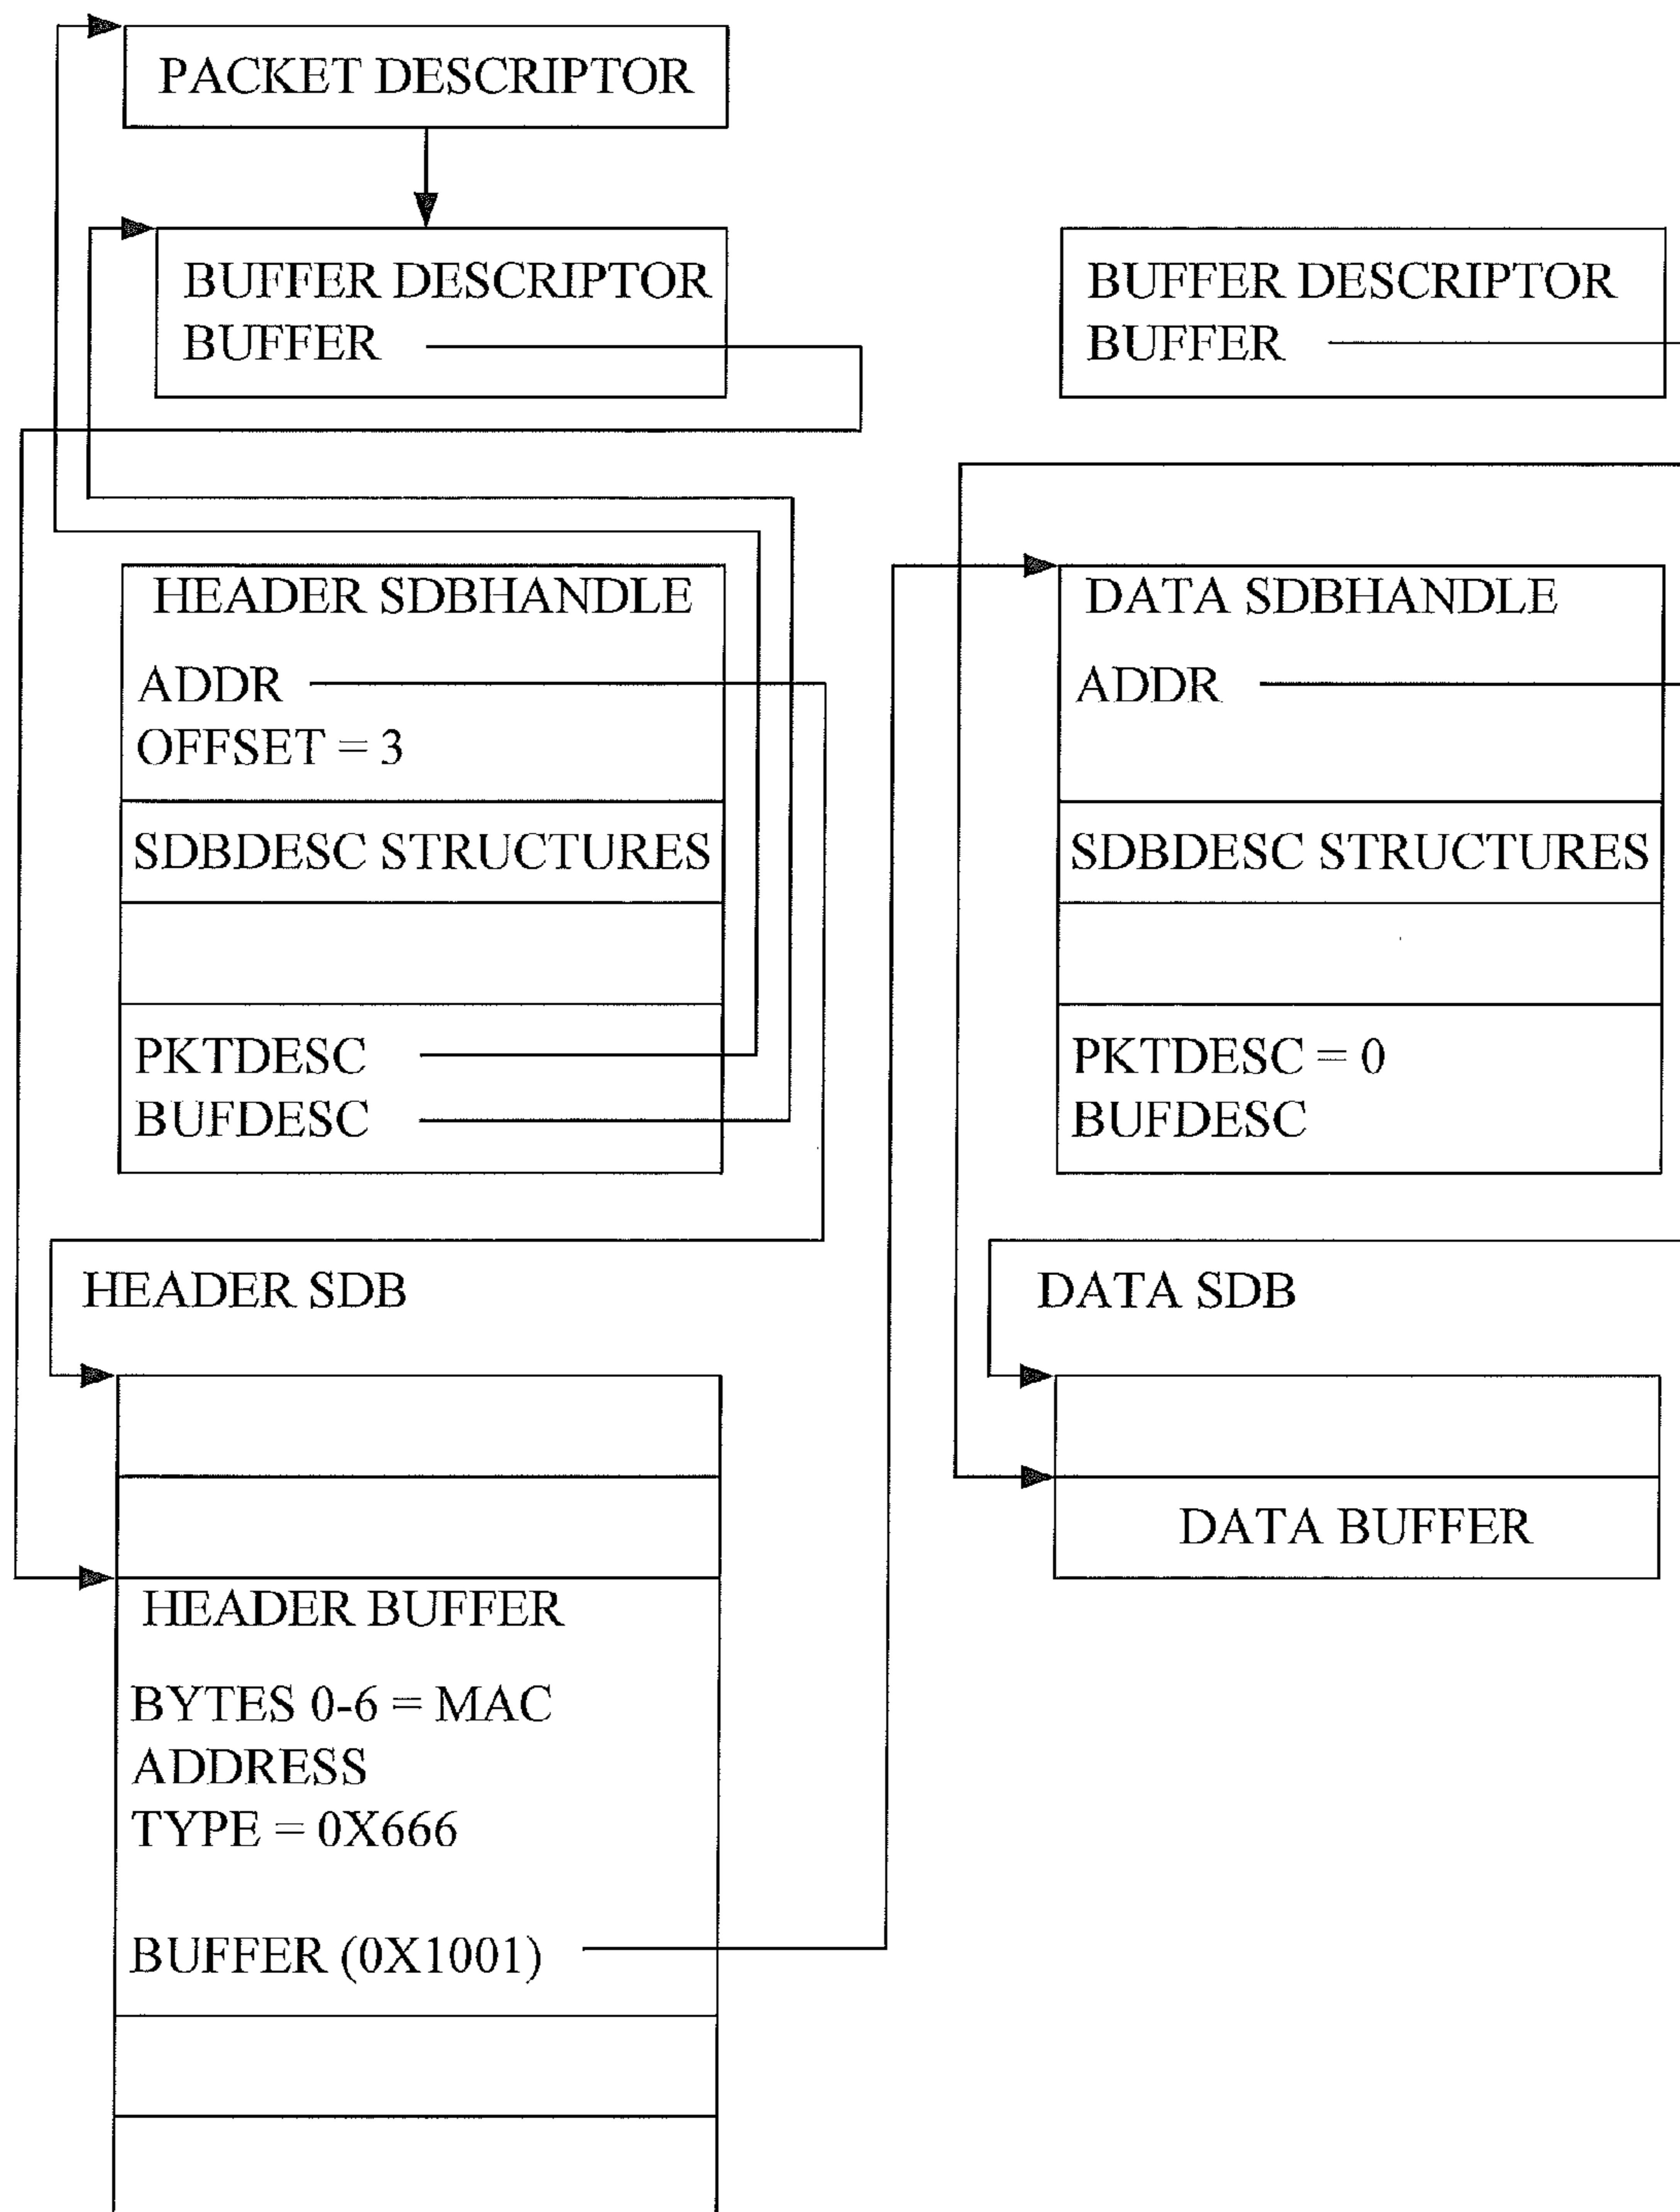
PACKET DESCRIPTOR

BUFFER DESCRIPTOR
BUFFER

BUFFER DESCRIPTOR
BUFFER

HEADER SDBHANDLE
ADDR
OFFSET = 3

SDBDESC STRUCTURES

PKTDESC
BUFDESC

DATA SDBHANDLE
ADDR

SDBDESC STRUCTURES

PKTDESC = 0
BUFDESC

HEADER SDB

DATA SDB

DATA BUFFER

HEADER BUFFER
BYTES 0-6 = MAC ADDRESS
TYPE = 0X666

BUFFER (0X1001)